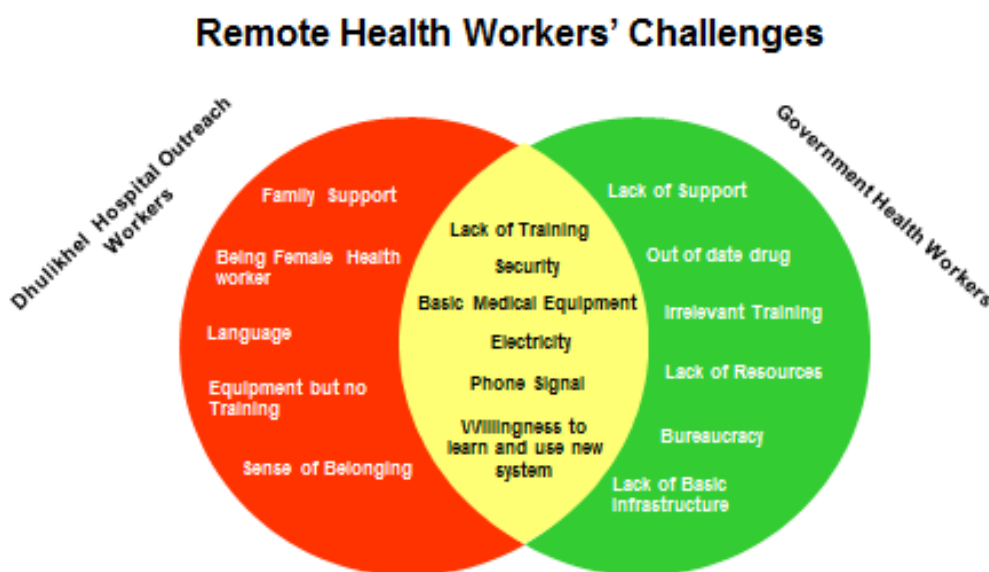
Remote Health Workers' Challenges

Dhulikhel Hospital Outreach Workers

Family Support

Being Female Health worker

Language

Equipment but no Training

Sense of Belonging

Lack of Training

Security

Basic Medical Equipment

Electricity

Phone Signal

Willingness to learn and use new system

Government Health Workers

Lack of Support

Out of date drug

Irrelevant Training

Lack of Resources

Bureaucracy

Lack of Basic Infrastructure